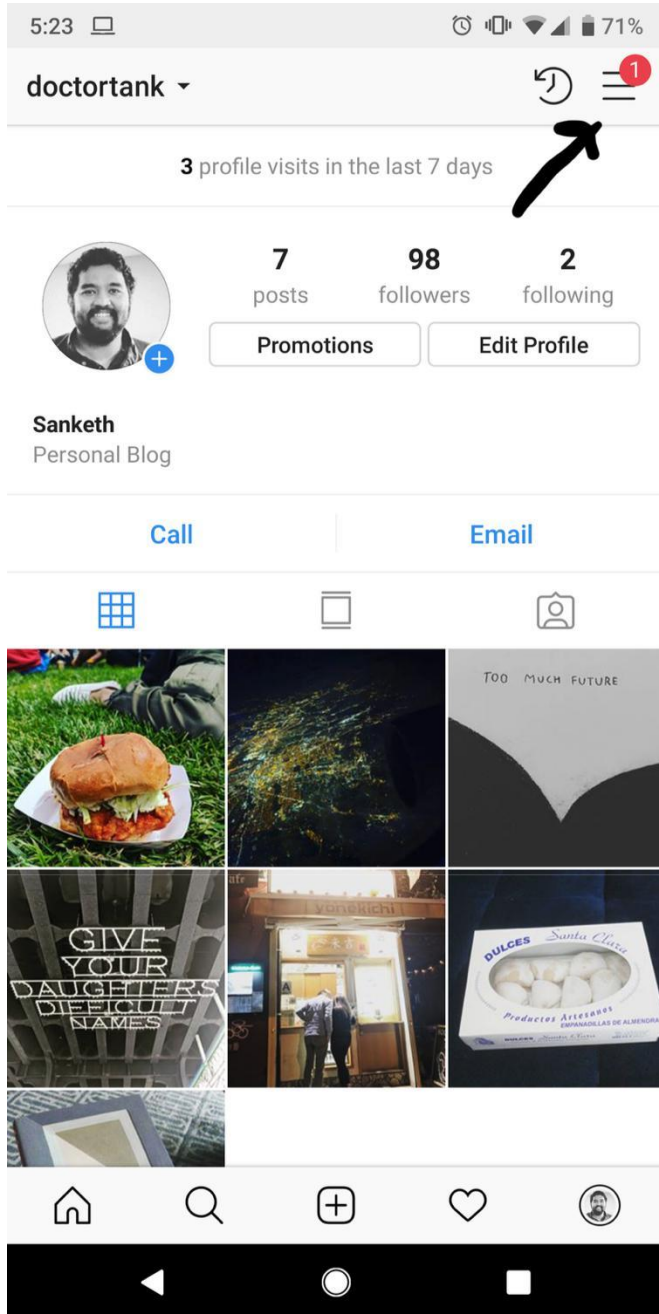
5:23

71%

doctortank

1

3 profile visits in the last 7 days

7 posts

98 followers

2 following

Promotions

Edit Profile

Sanketh
Personal Blog

Call

Email

TOO MUCH FUTURE

GIVE YOUR DAUGHTERS DIFFICULT NAMES

Yonekichi

DULCES Santa Clara
Productos Artesanos
EMPANADILLAS DE ALMENDRA